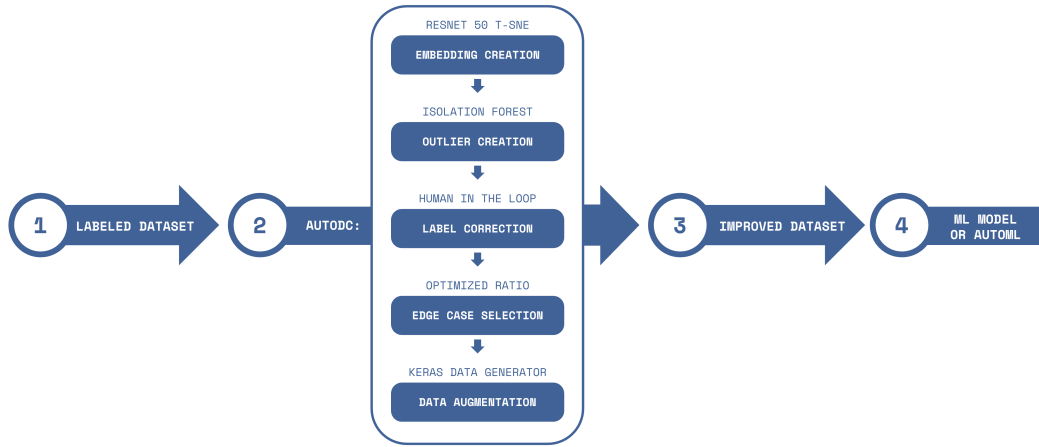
1 LABELED DATASET

2 AUTODC:

RESNET 50 T-SNE
EMBEDDING CREATION

ISOLATION FOREST
OUTLIER CREATION

HUMAN IN THE LOOP
LABEL CORRECTION

OPTIMIZED RATIO
EDGE CASE SELECTION

KERAS DATA GENERATOR
DATA AUGMENTATION

3 IMPROVED DATASET

4 ML MODEL OR AUTOML